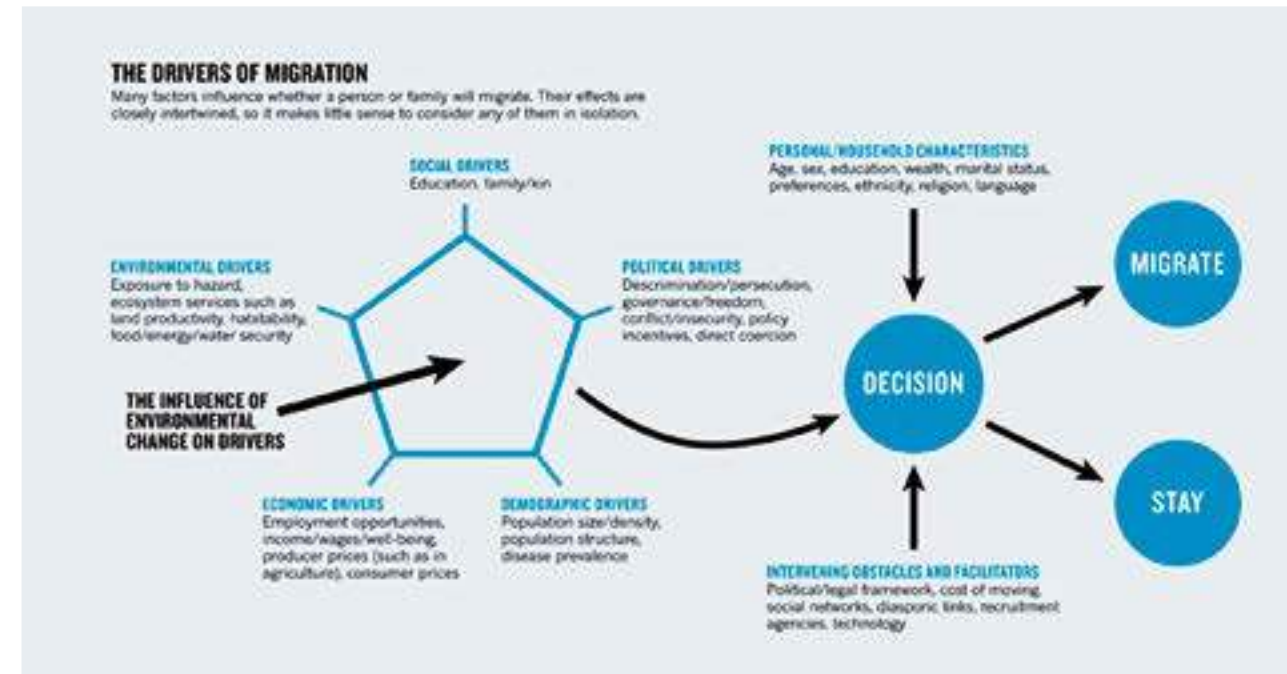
THE DRIVERS OF MIGRATION
Many factors influence whether a person or family will migrate. Their effects are closely intertwined, so it makes little sense to consider any of them in isolation.

SOCIAL DRIVERS
Education, family/kin

ENVIRONMENTAL DRIVERS
Exposure to hazard, ecosystem services such as land productivity, habitability, food/energy/water security

POLITICAL DRIVERS
Descrimination/persecution, governance/freedom, conflict/insecurity, policy incentives, direct coercion

THE INFLUENCE OF ENVIRONMENTAL CHANGE ON DRIVERS

ECONOMIC DRIVERS
Employment opportunities, income/wages/well-being, producer prices (such as in agriculture), consumer prices

DEMOGRAPHIC DRIVERS
Population size/density, population structure, disease prevalence

PERSONAL/HOUSEHOLD CHARACTERISTICS
Age, sex, education, wealth, marital status, preferences, ethnicity, religion, language

DECISION

MIGRATE

STAY

INTERVENING OBSTACLES AND FACILITATORS
Political/legal framework, cost of moving, social networks, diasporic links, recruitment agencies, technology